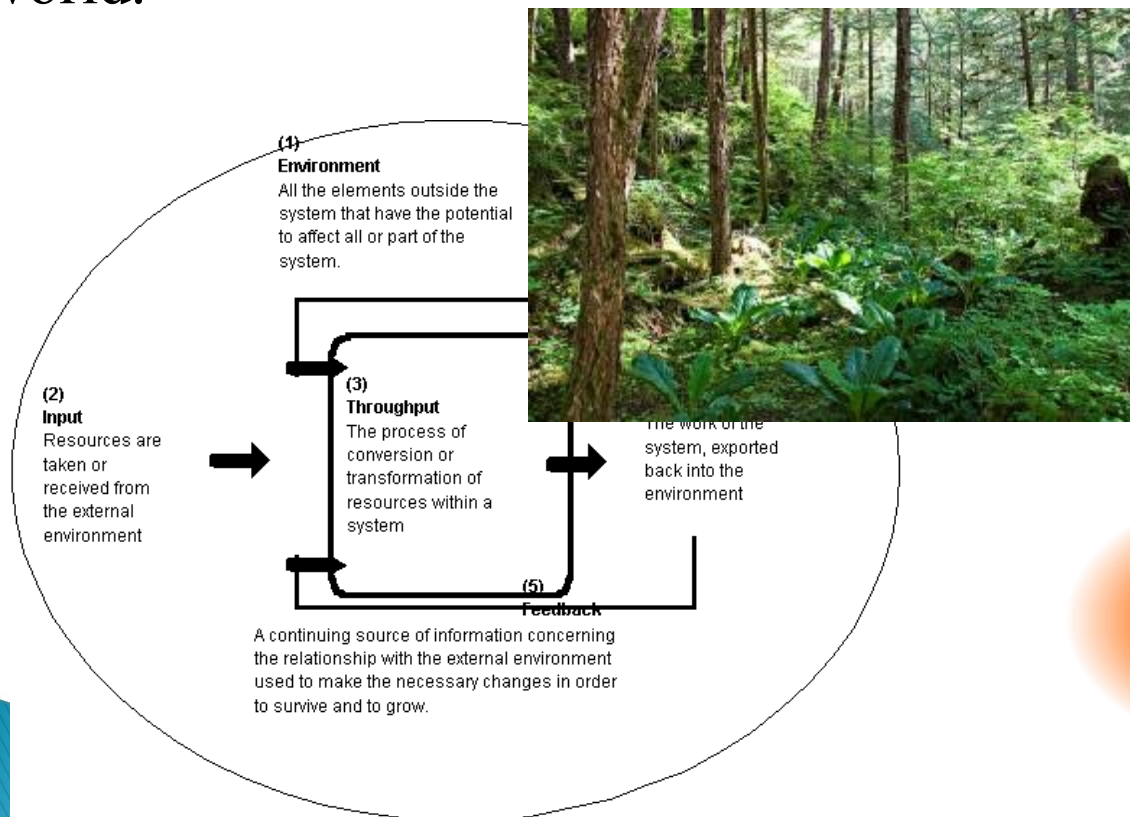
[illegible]orld.

(1)
Environment
All the elements outside the system that have the potential to affect all or part of the system.

(2)
Input
Resources are taken or received from the external environment

(3)
Throughput
The process of conversion or transformation of resources within a system

The work of the system, exported back into the environment

(5)
Feedback
A continuing source of information concerning the relationship with the external environment used to make the necessary changes in order to survive and to grow.